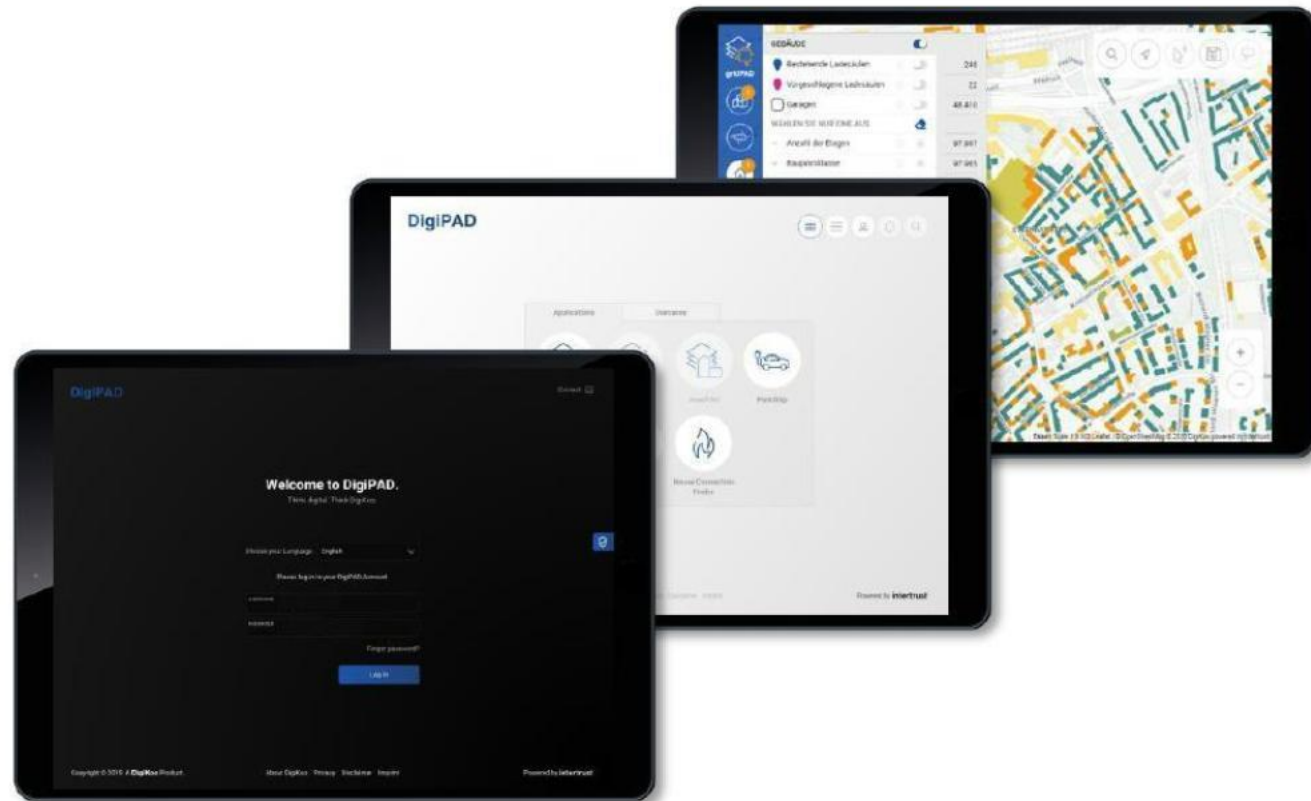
GEBÄUDE

Bestehende Ladesäulen 246

Vorgeschlagene Ladesäulen 22

Garagen 48.410

WÄHLEN SIE WEITERE AUS

Anzahl der Etagen 97.847

Baujahresklasse 97.865

DigiPAD

Applications

Services

PoleStop

Rescue Connection Finder

Powered by intertrust

DigiPAD

Welcome to DigiPAD.

Think digital. Think DigiKoo.

Choose your Language: English

Please log in to your DigiPAD Account

Username

Password

Forgot password?

Log In

Copyright © 2019 A DigiKoo Product

About DigiKoo Privacy Disclaimer Imprint

Powered by intertrust